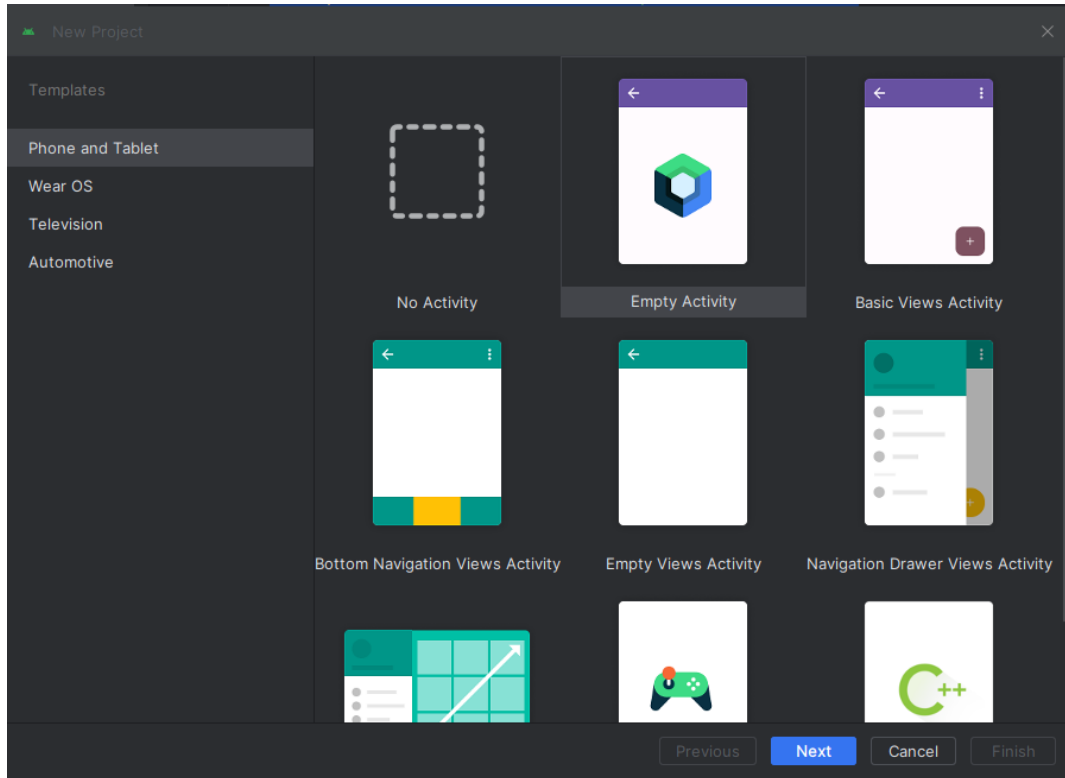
New Project

Templates

Phone and Tablet
Wear OS
Television
Automotive

No Activity

Empty Activity

Basic Views Activity

Bottom Navigation Views Activity

Empty Views Activity

Navigation Drawer Views Activity

C++

Previous
Next
Cancel
Finish